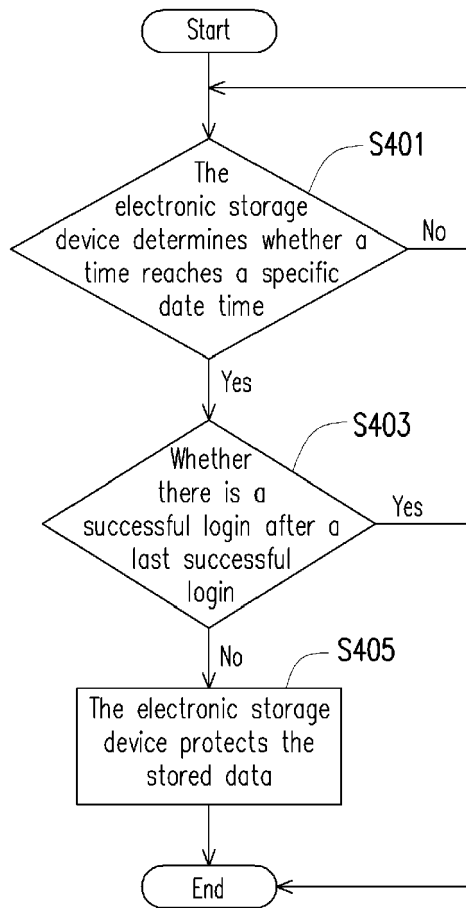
Start

S401

The electronic storage device determines whether a time reaches a specific date time

No

Yes

S403

Whether there is a successful login after a last successful login

Yes

No

S405

The electronic storage device protects the stored data

End